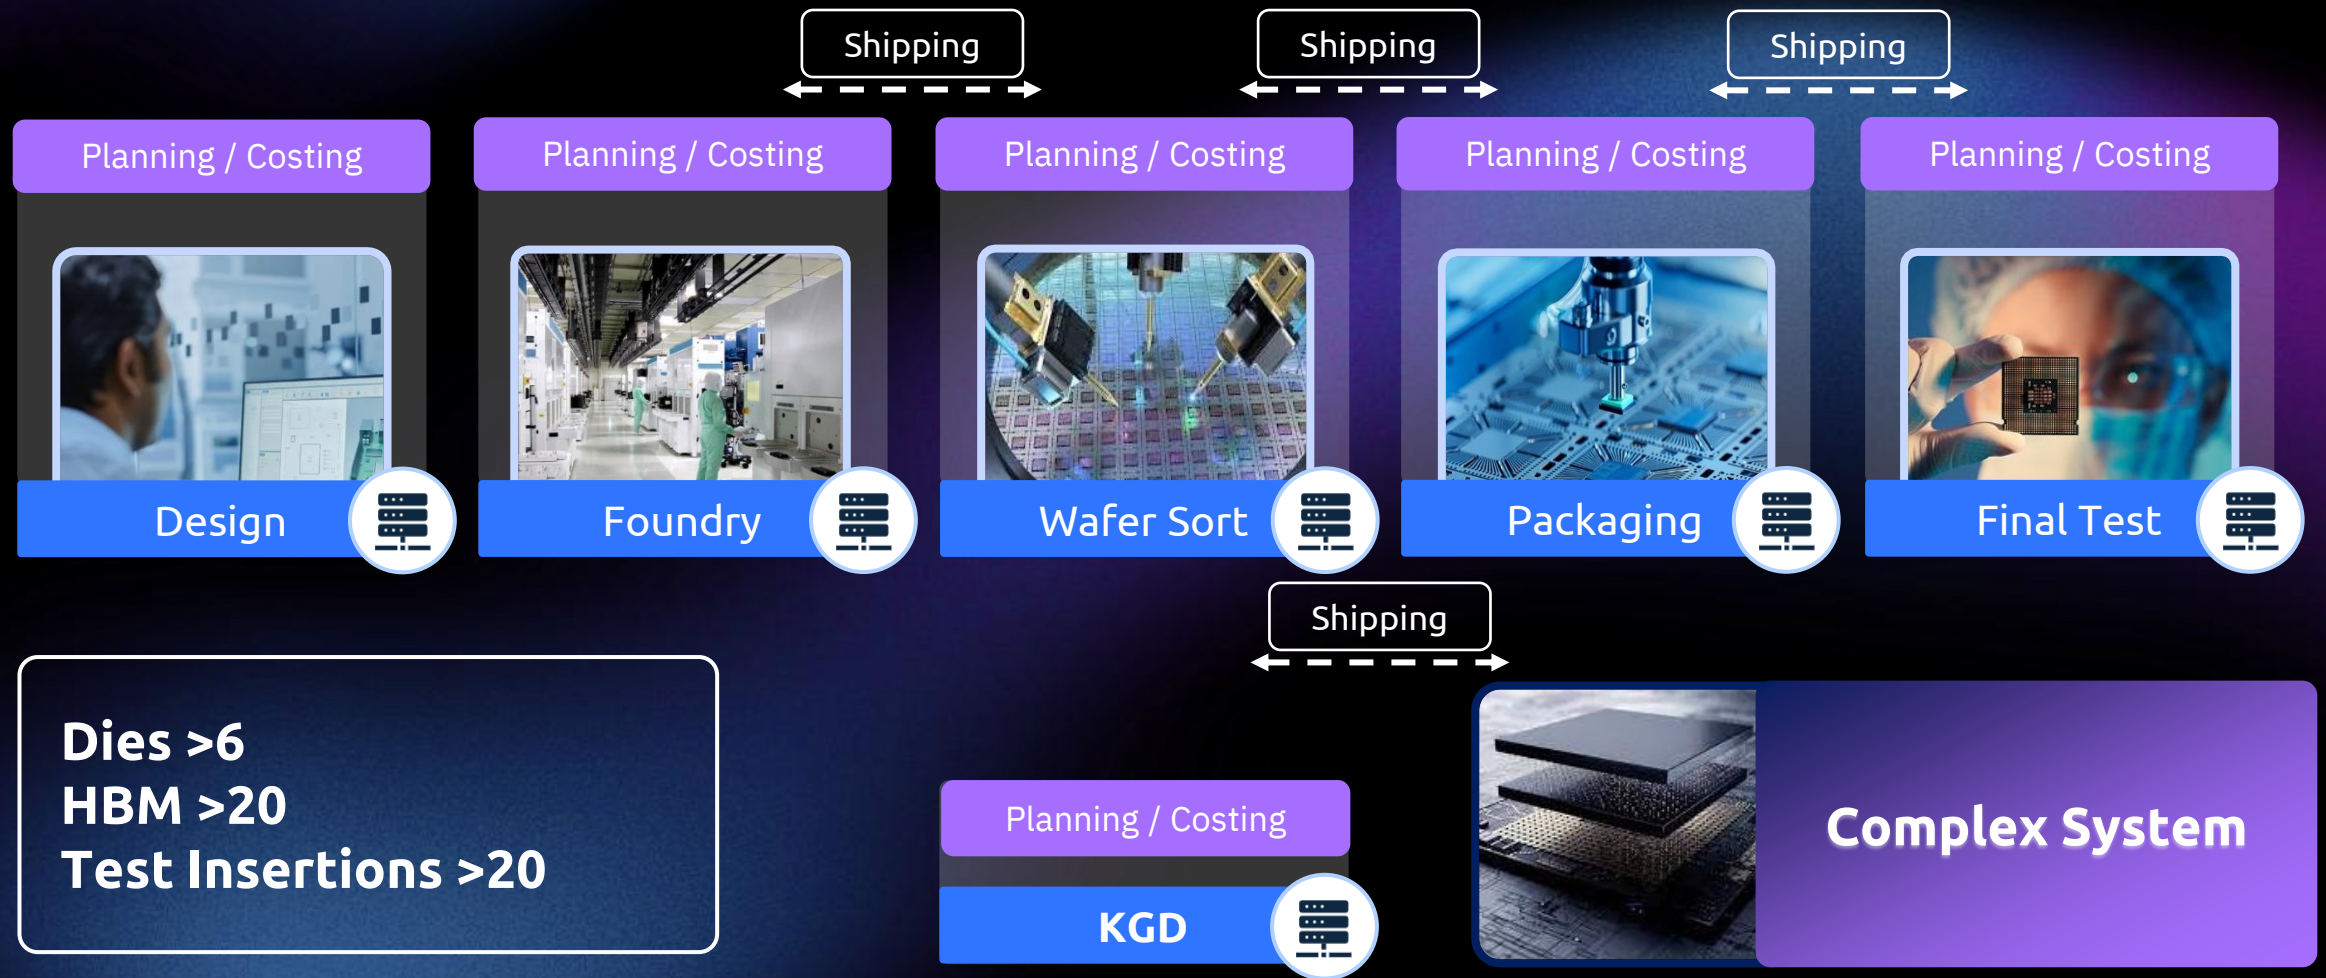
Shipping

Shipping

Shipping

Planning / Costing

Design

Planning / Costing

Foundry

Planning / Costing

Wafer Sort

Planning / Costing

Packaging

Planning / Costing

Final Test

Shipping

Dies >6
HBM >20
Test Insertions >20

Planning / Costing

KGD

Complex System